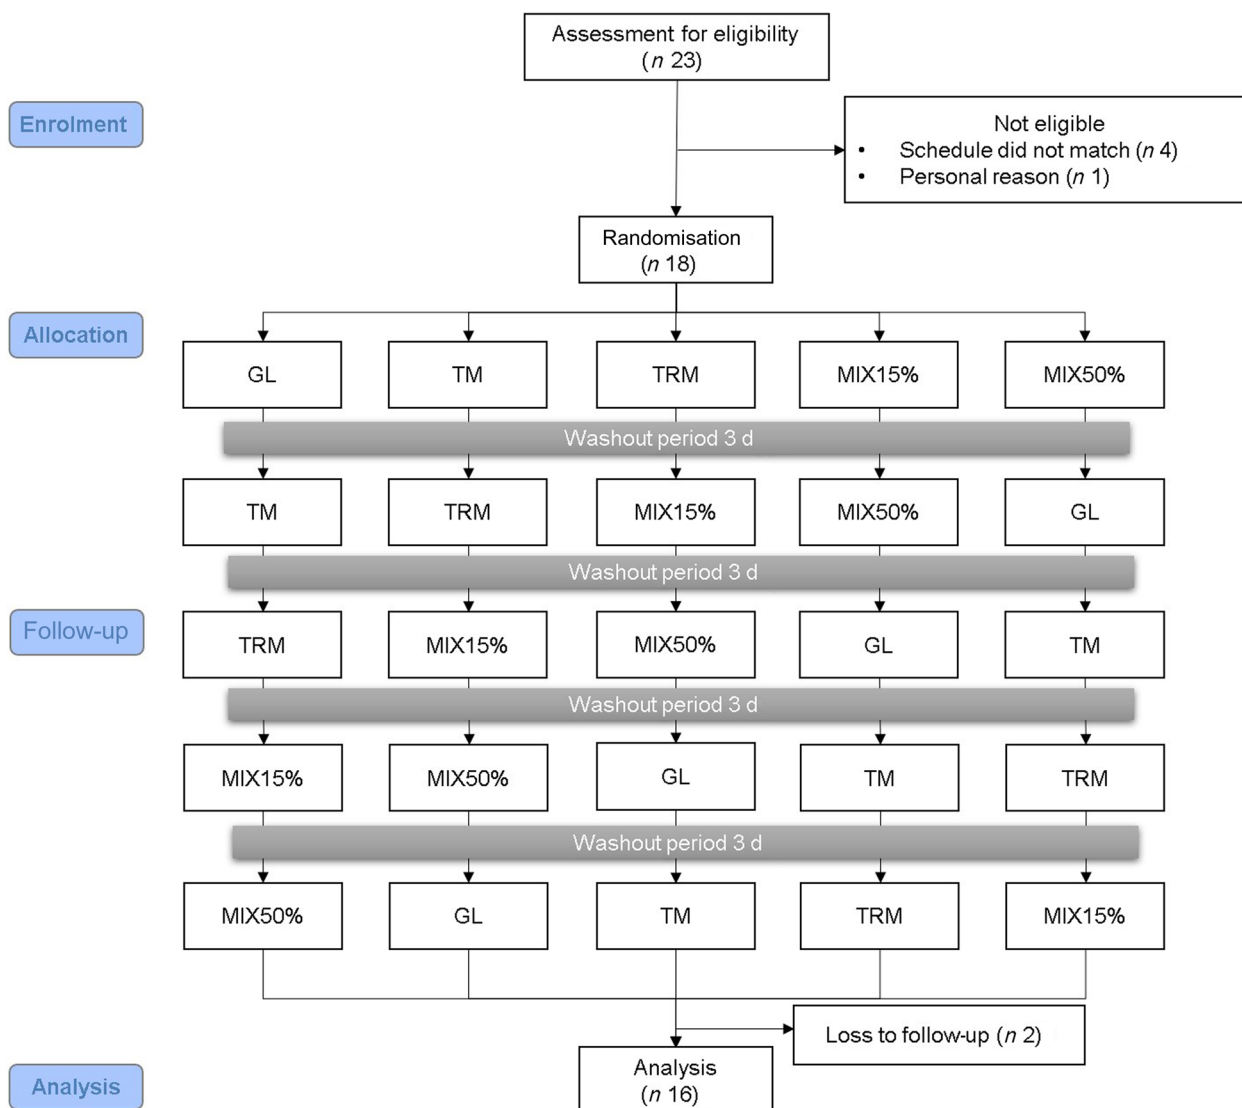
Assessment for eligibility
($n$ 23)

Enrolment

Not eligible
• Schedule did not match ($n$ 4)
• Personal reason ($n$ 1)

Randomisation
($n$ 18)

Allocation

GL | TM | TRM | MIX15% | MIX50%

Washout period 3 d

TM | TRM | MIX15% | MIX50% | GL

Washout period 3 d

Follow-up

TRM | MIX15% | MIX50% | GL | TM

Washout period 3 d

MIX15% | MIX50% | GL | TM | TRM

Washout period 3 d

MIX50% | GL | TM | TRM | MIX15%

Loss to follow-up ($n$ 2)

Analysis

Analysis
($n$ 16)